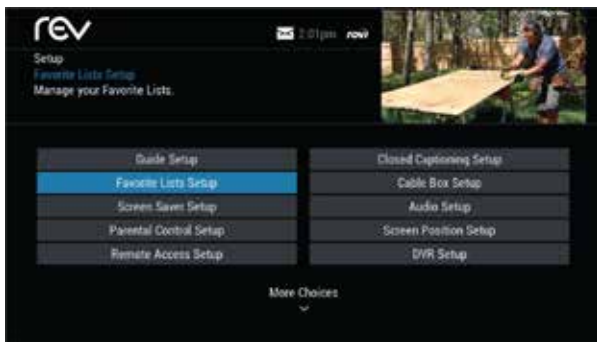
rev

2:01pm rev

Setup
Favorite Lists Setup
Manage your Favorite Lists.

Guide Setup
Favorite Lists Setup
Screen Saver Setup
Parental Control Setup
Remote Access Setup

Closed Captioning Setup
Cable Box Setup
Audio Setup
Screen Position Setup
DVR Setup

More Choices